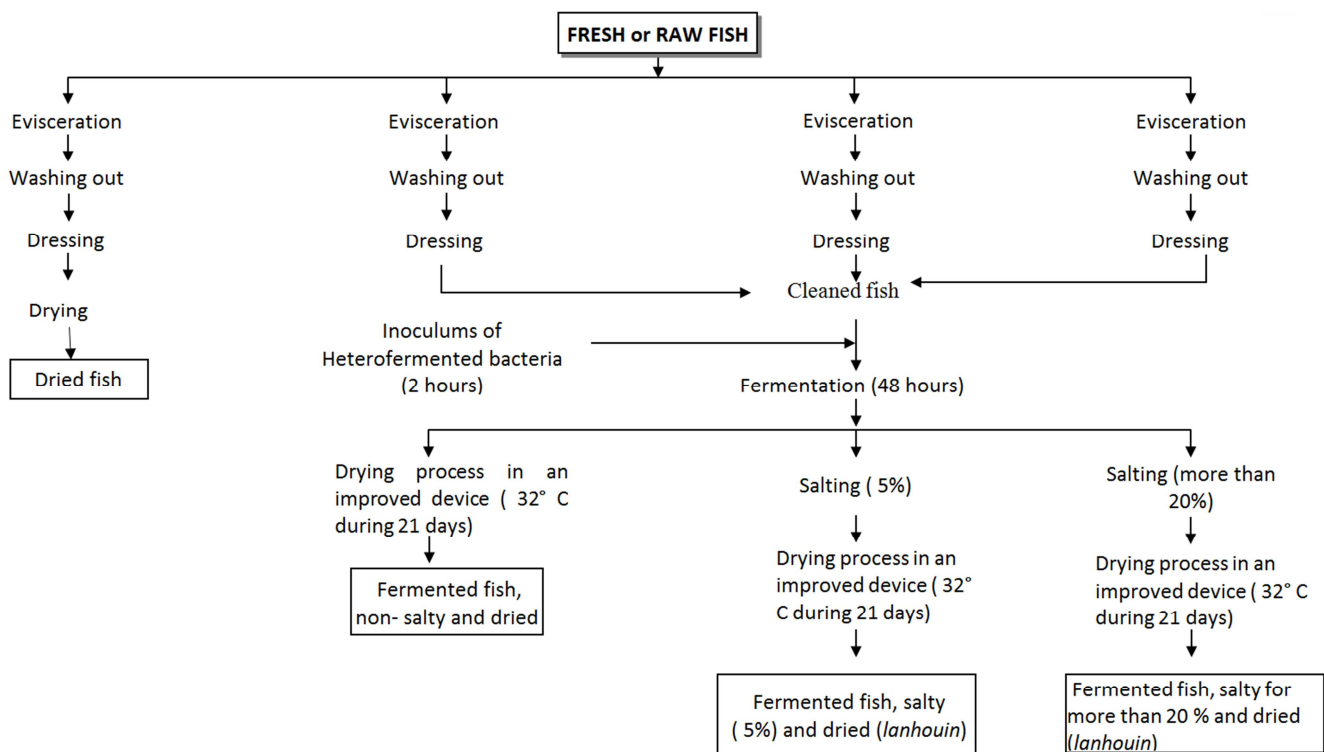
FRESH or RAW FISH

Evisceration
Washing out
Dressing
Drying
Dried fish

Evisceration
Washing out
Dressing

Evisceration
Washing out
Dressing
Cleaned fish

Evisceration
Washing out
Dressing

Inoculums of Heterofermented bacteria (2 hours)

Fermentation (48 hours)

Drying process in an improved device ( 32° C during 21 days)
Fermented fish, non- salty and dried

Salting ( 5%)
Drying process in an improved device ( 32° C during 21 days)
Fermented fish, salty ( 5%) and dried (lanhouin)

Salting (more than 20%)
Drying process in an improved device ( 32° C during 21 days)
Fermented fish, salty for more than 20 % and dried (lanhouin)